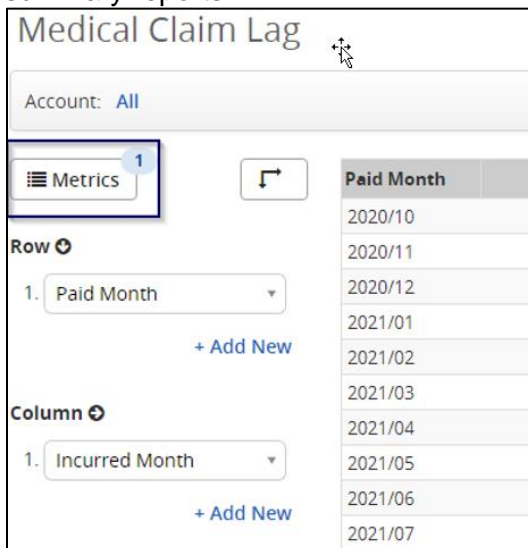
Medical Claim Lag

Account: All

Metrics 1

Row

1. Paid Month

+ Add New

Column

1. Incurred Month

+ Add New

| Paid Month |
|---|
| 2020/10 |
| 2020/11 |
| 2020/12 |
| 2021/01 |
| 2021/02 |
| 2021/03 |
| 2021/04 |
| 2021/05 |
| 2021/06 |
| 2021/07 |